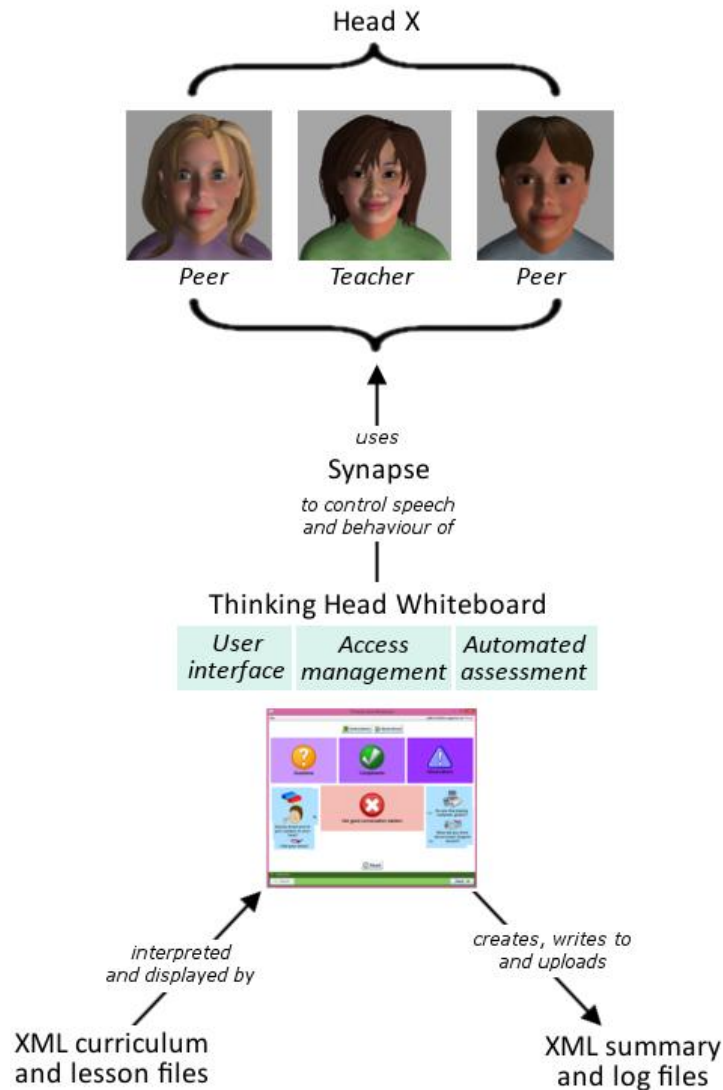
Head X

Peer

Teacher

Peer

uses

Synapse

to control speech and behaviour of

Thinking Head Whiteboard

| User interface | Access management | Automated assessment |
|---|---|---|

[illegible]

interpreted and displayed by

creates, writes to and uploads

XML curriculum and lesson files

XML summary and log files